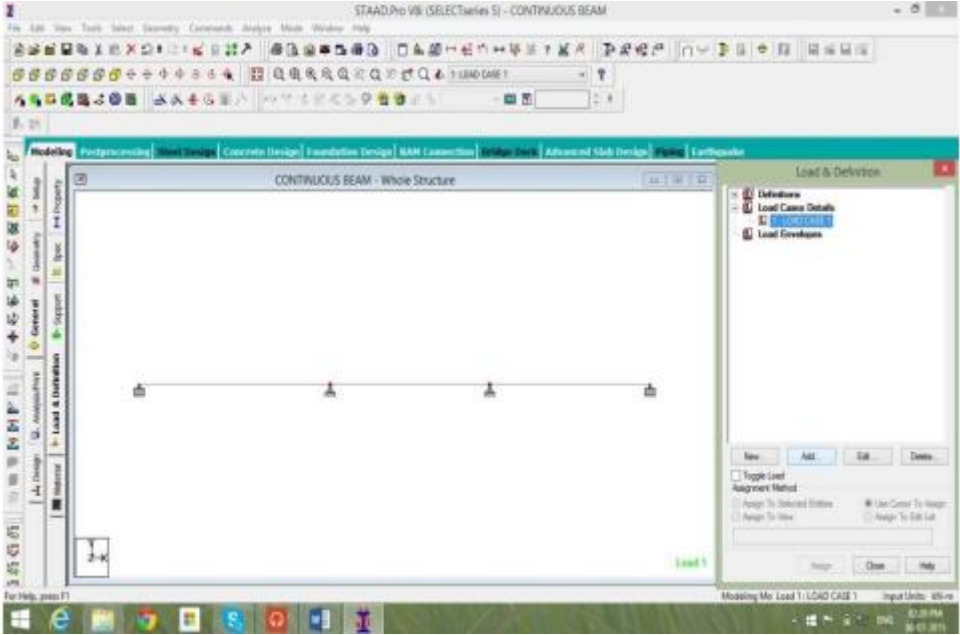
STAAD.Pro V8i (SELECTseries 5) - CONTINUOUS BEAM

File Edit View Tools Select Geometry Commands Analyze Mode Window Help

1 : LOAD CASE 1

Modeling Postprocessing Steel Design Concrete Design Foundation Design RAM Connection Bridge Deck Advanced Slab Design Piping Earthquake

Setup Geometry General Analysis/Print Design Beam Property Spec Support Load & Definition Material

CONTINUOUS BEAM - Whole Structure

Load & Definition

Definitions
Load Cases Details
1 : LOAD CASE 1
Load Envelopes

New... Add... Edit... Delete...

Toggle Load
Assignment Method
Assign To Selected Entities
Use Cursor To Assign
Assign To View
Assign To Edit List

Assign Close Help

Load 1

For Help, press F1

Modeling Mo Load 1 : LOAD CASE 1 Input Units: kN-m